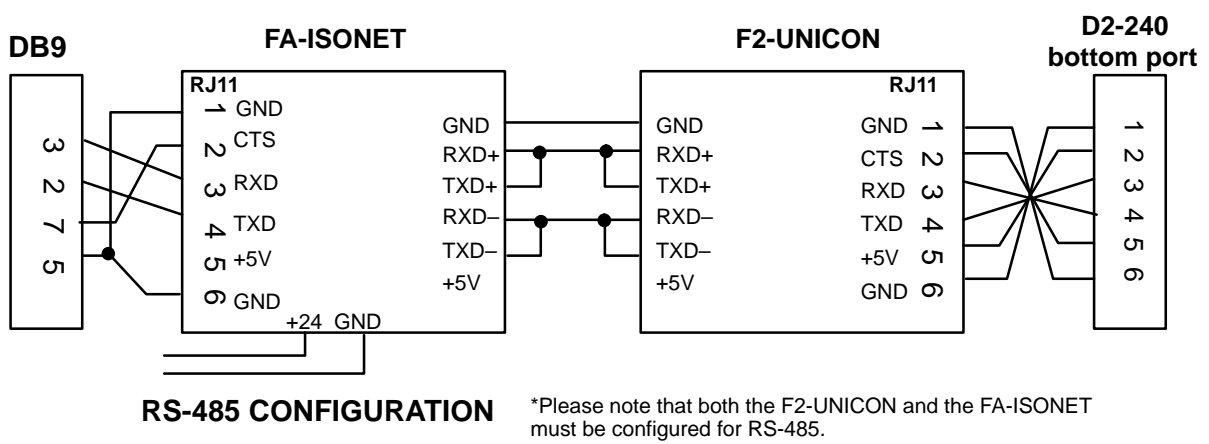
DB9

FA-ISONET

F2-UNICON

D2-240 bottom port

3
2
7
5

RJ11
1 GND
2 CTS
3 RXD
4 TXD
5 +5V
6 GND

GND
RXD+
TXD+
RXD–
TXD–
+5V

+24 GND

GND
RXD+
TXD+
RXD–
TXD–
+5V

RJ11
GND 1
CTS 2
RXD 3
TXD 4
+5V 5
GND 6

1
2
3
4
5
6

RS-485 CONFIGURATION

*Please note that both the F2-UNICON and the FA-ISONET must be configured for RS-485.